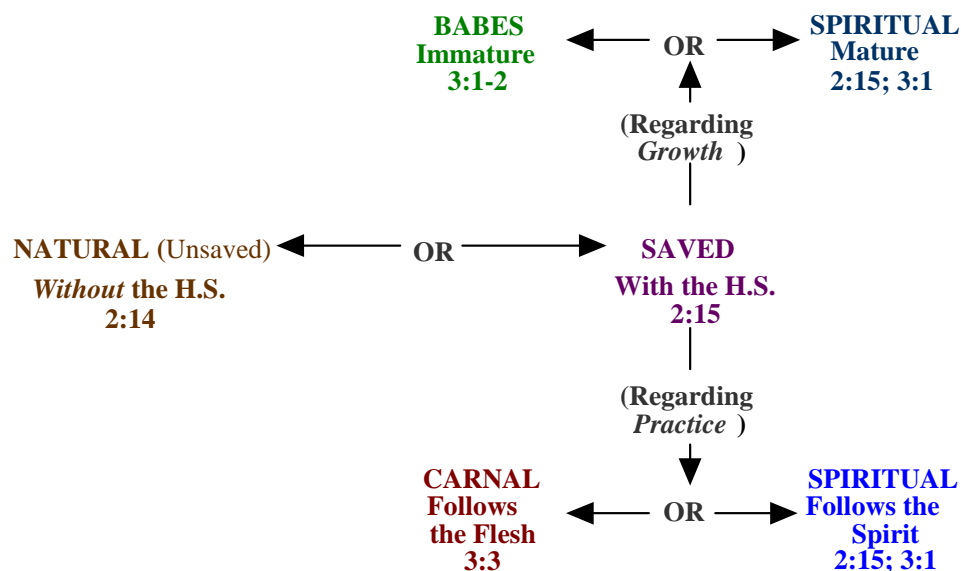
BABES
Immature
3:1-2

OR

SPIRITUAL
Mature
2:15; 3:1

(Regarding *Growth* )

NATURAL (Unsaved)
*Without* the H.S.
2:14

OR

SAVED
With the H.S.
2:15

(Regarding *Practice* )

CARNAL
Follows the Flesh
3:3

OR

SPIRITUAL
Follows the Spirit
2:15; 3:1